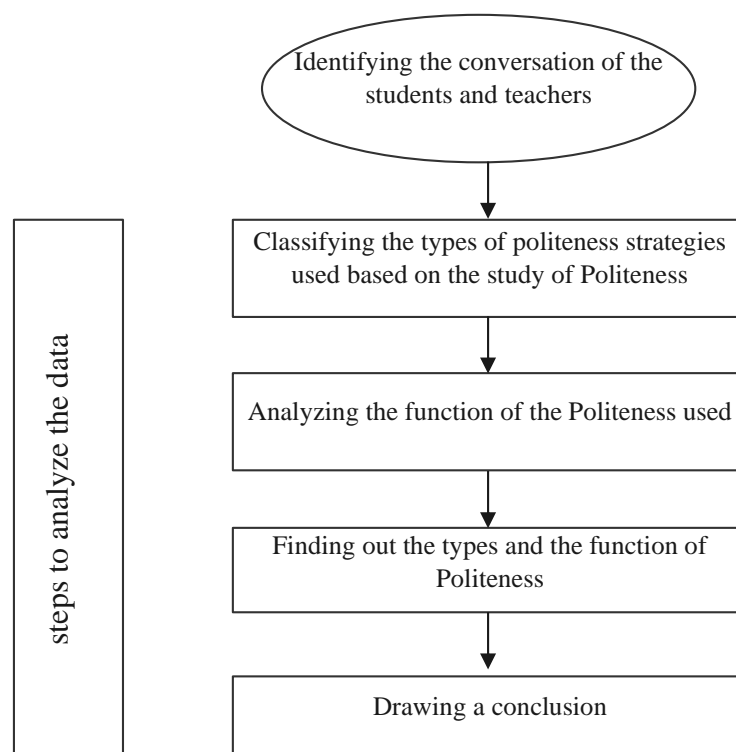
Identifying the conversation of the students and teachers

steps to analyze the data

Classifying the types of politeness strategies used based on the study of Politeness

Analyzing the function of the Politeness used

Finding out the types and the function of Politeness

Drawing a conclusion